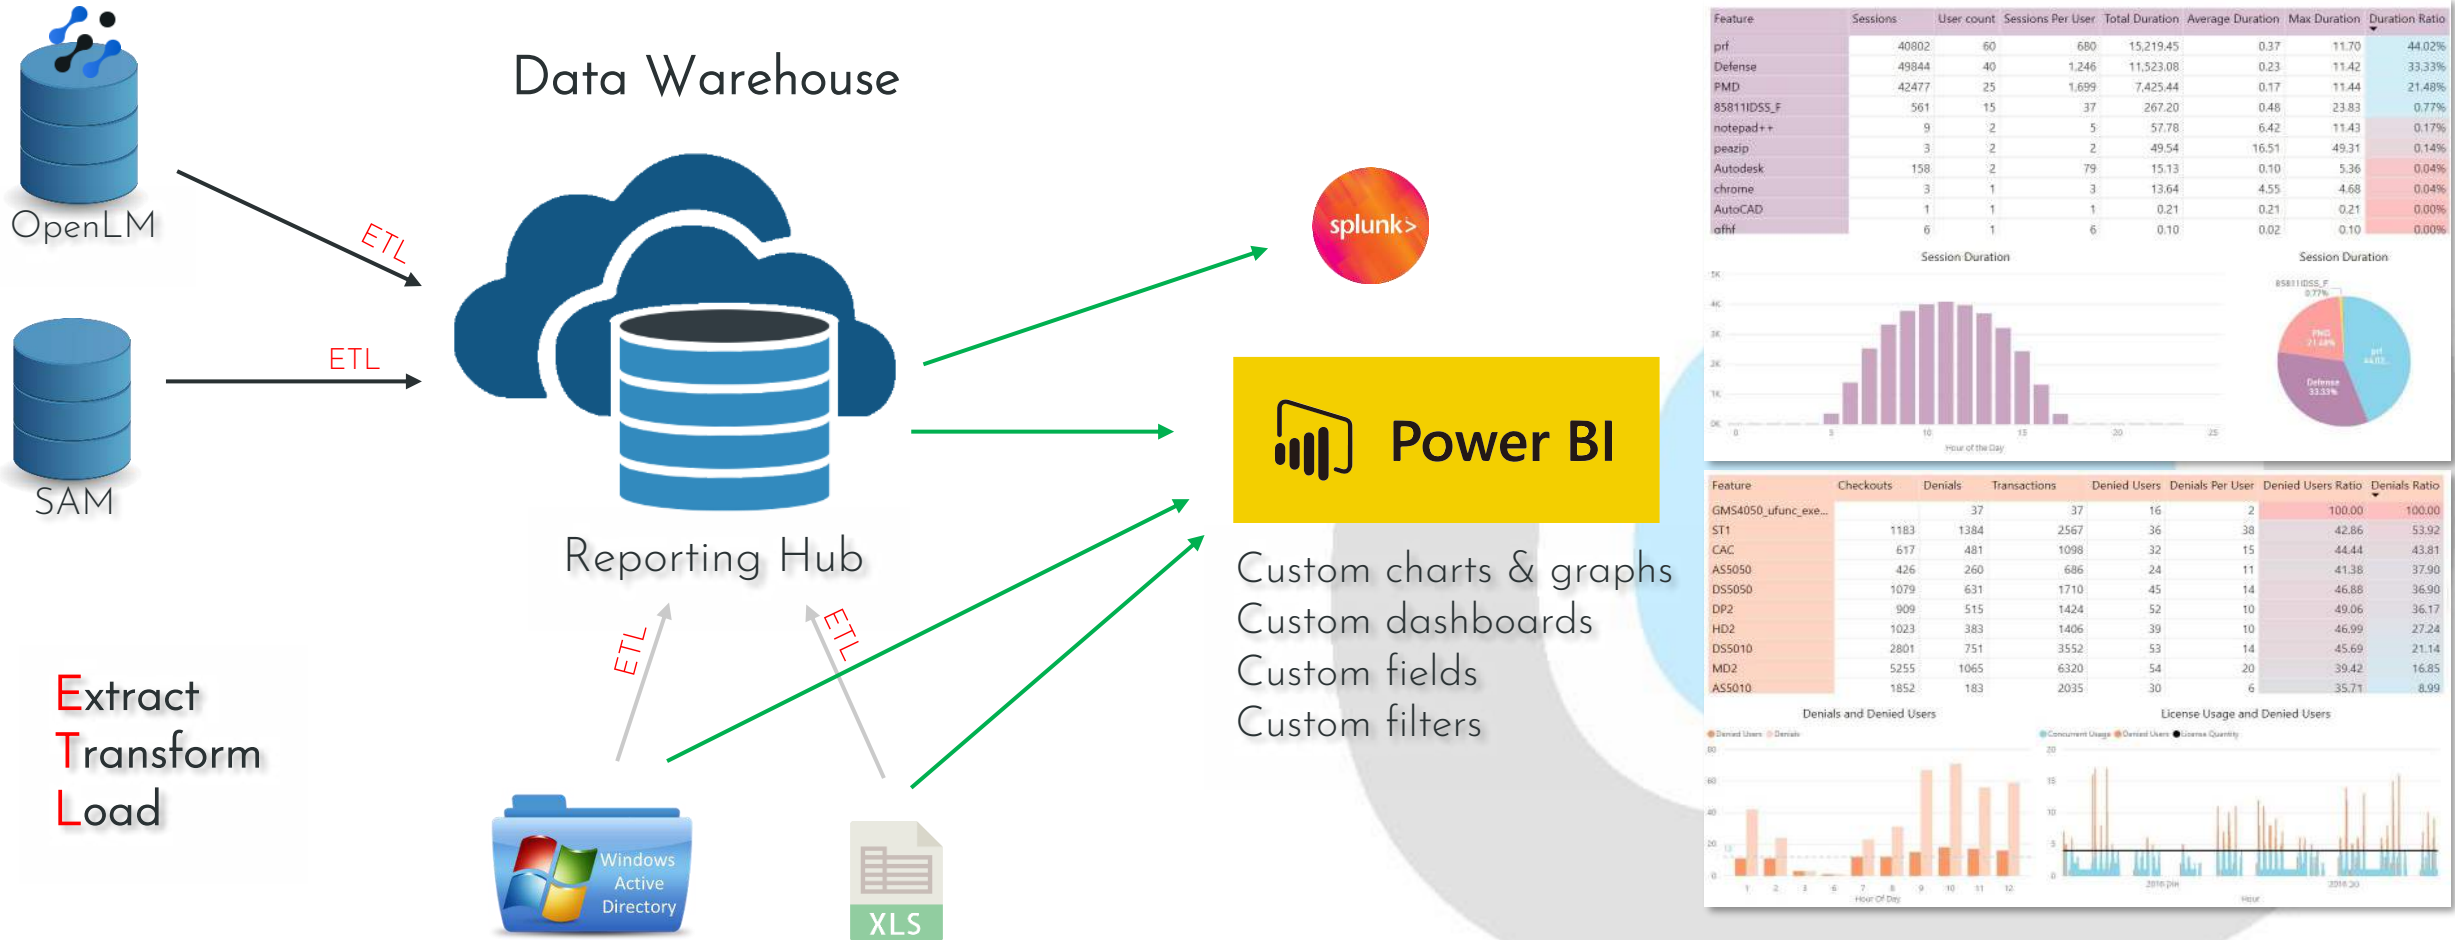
Data Warehouse

OpenLM

ETL

SAM

ETL

Reporting Hub

ETL

ETL

Extract
Transform
Load

Windows Active Directory

XLS

splunk>

Power BI

Custom charts & graphs
Custom dashboards
Custom fields
Custom filters

| Feature | Sessions | User count | Sessions Per User | Total Duration | Average Duration | Max Duration | Duration Ratio |
|---|---|---|---|---|---|---|---|
| prf | 40802 | 60 | 680 | 15,219.45 | 0.37 | 11.70 | 44.02% |
| Defense | 49844 | 40 | 1,246 | 11,523.08 | 0.23 | 11.42 | 33.33% |
| PMD | 42477 | 25 | 1,699 | 7,425.44 | 0.17 | 11.44 | 21.48% |
| 85811IDSS_F | 561 | 15 | 37 | 267.20 | 0.48 | 23.83 | 0.77% |
| notepad++ | 9 | 2 | 5 | 57.78 | 6.42 | 11.43 | 0.17% |
| peazip | 3 | 2 | 2 | 49.54 | 16.51 | 49.31 | 0.14% |
| Autodesk | 158 | 2 | 79 | 15.13 | 0.10 | 5.36 | 0.04% |
| chrome | 3 | 1 | 3 | 13.64 | 4.55 | 4.68 | 0.04% |
| AutoCAD | 1 | 1 | 1 | 0.21 | 0.21 | 0.21 | 0.00% |
| afhf | 6 | 1 | 6 | 0.10 | 0.02 | 0.10 | 0.00% |

Session Duration

Hour of the Day

Session Duration

| Feature | Checkouts | Denials | Transactions | Denied Users | Denials Per User | Denied Users Ratio | Denials Ratio |
|---|---|---|---|---|---|---|---|
| GMS4050_ufunc_exe... | | 37 | 37 | 16 | 2 | 100.00 | 100.00 |
| ST1 | 1183 | 1384 | 2567 | 36 | 38 | 42.86 | 53.92 |
| CAC | 617 | 481 | 1098 | 32 | 15 | 44.44 | 43.81 |
| AS5050 | 426 | 260 | 686 | 24 | 11 | 41.38 | 37.90 |
| DS5050 | 1079 | 631 | 1710 | 45 | 14 | 46.88 | 36.90 |
| DP2 | 909 | 515 | 1424 | 52 | 10 | 49.06 | 36.17 |
| HD2 | 1023 | 383 | 1406 | 39 | 10 | 46.99 | 27.24 |
| DS5010 | 2801 | 751 | 3552 | 53 | 14 | 45.69 | 21.14 |
| MD2 | 5255 | 1065 | 6320 | 54 | 20 | 39.42 | 16.85 |
| AS5010 | 1852 | 183 | 2035 | 30 | 6 | 35.71 | 8.99 |

Denials and Denied Users

License Usage and Denied Users